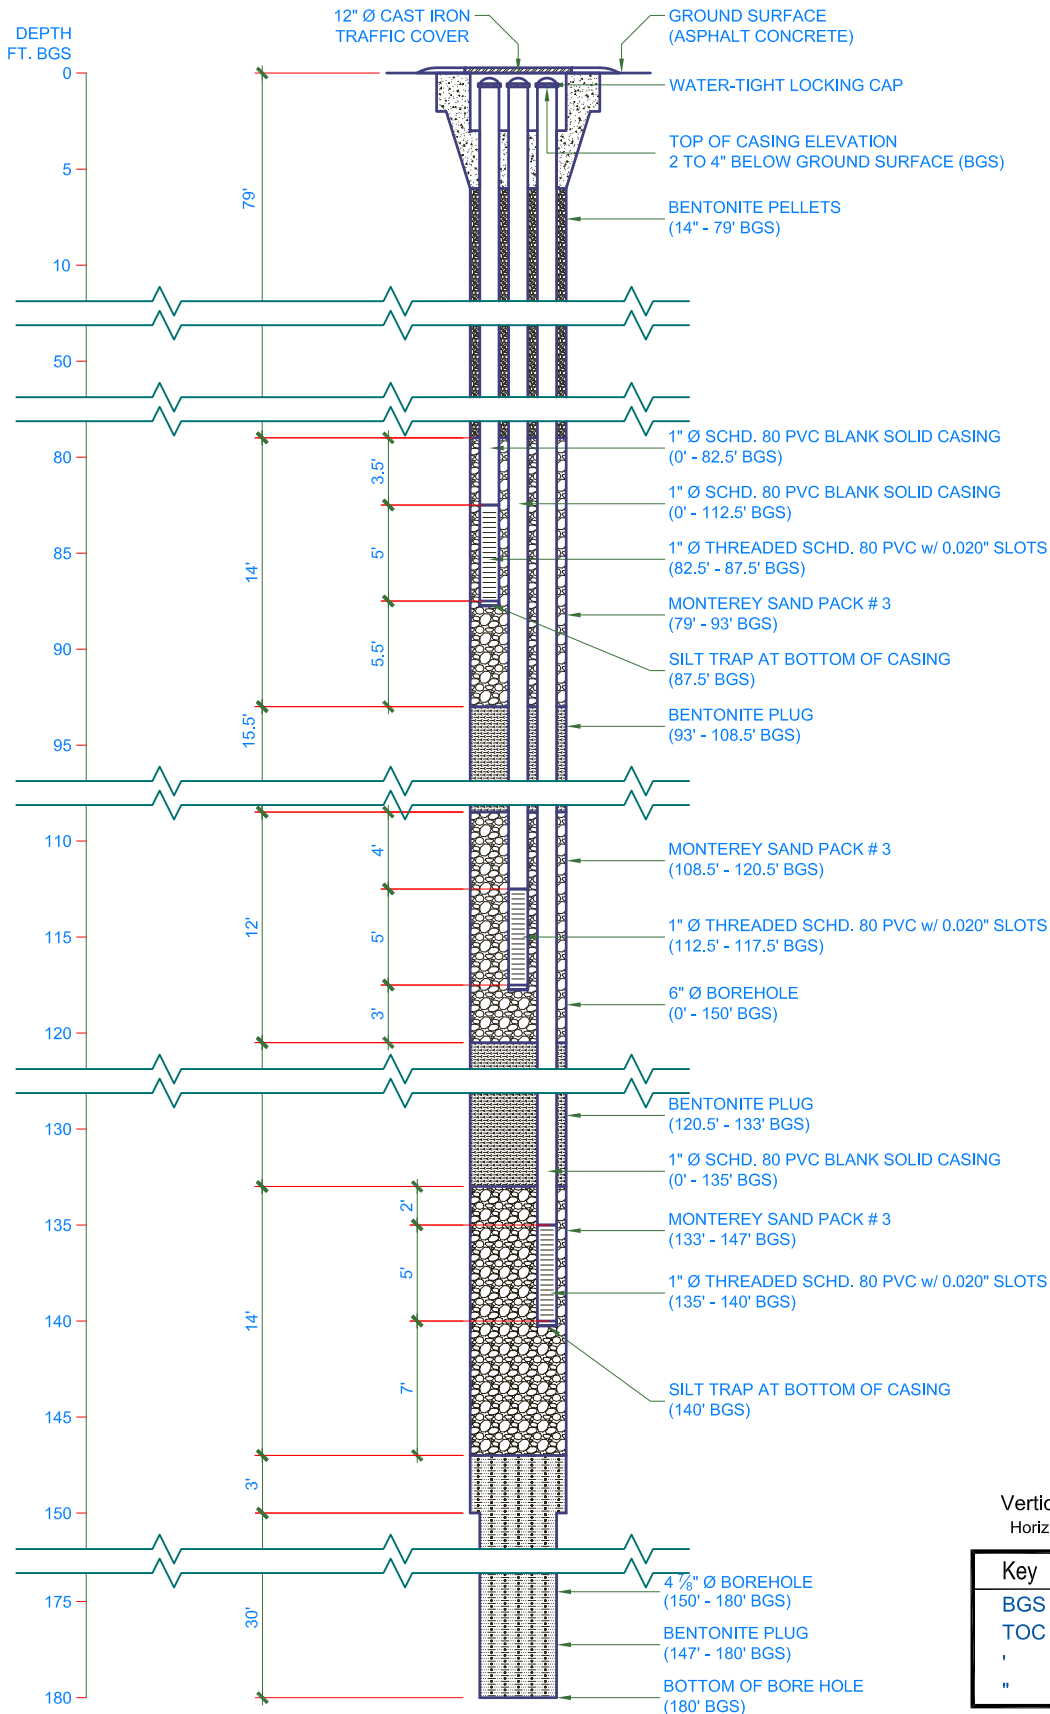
DEPTH FT. BGS

12" Ø CAST IRON TRAFFIC COVER

GROUND SURFACE (ASPHALT CONCRETE)

WATER-TIGHT LOCKING CAP

TOP OF CASING ELEVATION 2 TO 4" BELOW GROUND SURFACE (BGS)

BENTONITE PELLETS (14" - 79' BGS)

0
5
10
50
80
85
90
95
110
115
120
130
135
140
145
150
175
180

79'
14'
15.5'
12'
14'
3'
30'
3.5'
5'
5.5'
4'
5'
3'
2'
5'
7'

1" Ø SCHD. 80 PVC BLANK SOLID CASING (0' - 82.5' BGS)

1" Ø SCHD. 80 PVC BLANK SOLID CASING (0' - 112.5' BGS)

1" Ø THREADED SCHD. 80 PVC w/ 0.020" SLOTS (82.5' - 87.5' BGS)

MONTEREY SAND PACK # 3 (79' - 93' BGS)

SILT TRAP AT BOTTOM OF CASING (87.5' BGS)

BENTONITE PLUG (93' - 108.5' BGS)

MONTEREY SAND PACK # 3 (108.5' - 120.5' BGS)

1" Ø THREADED SCHD. 80 PVC w/ 0.020" SLOTS (112.5' - 117.5' BGS)

6" Ø BOREHOLE (0' - 150' BGS)

BENTONITE PLUG (120.5' - 133' BGS)

1" Ø SCHD. 80 PVC BLANK SOLID CASING (0' - 135' BGS)

MONTEREY SAND PACK # 3 (133' - 147' BGS)

1" Ø THREADED SCHD. 80 PVC w/ 0.020" SLOTS (135' - 140' BGS)

SILT TRAP AT BOTTOM OF CASING (140' BGS)

4 $\frac{7}{8}$" Ø BOREHOLE (150' - 180' BGS)

BENTONITE PLUG (147' - 180' BGS)

BOTTOM OF BORE HOLE (180' BGS)

Vertic
Horiz

Key
BGS
TOC
'
"